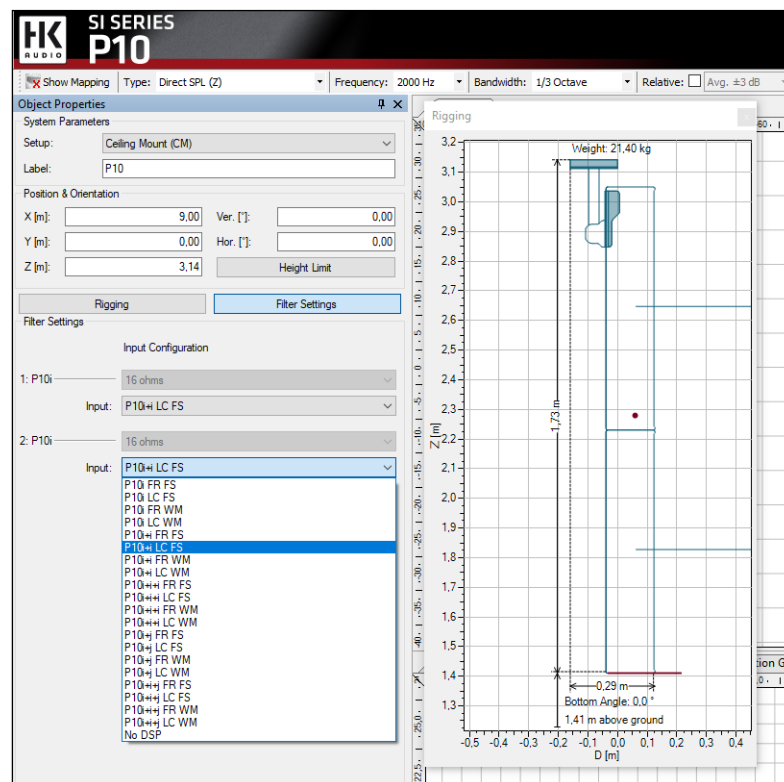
HK AUDIO SI SERIES P10

Show Mapping | Type: Direct SPL (Z) | Frequency: 2000 Hz | Bandwidth: 1/3 Octave | Relative: | Avg. ±3 dB

Object Properties

System Parameters

Setup: Ceiling Mount (CM)

Label: P10

Position & Orientation

X [m]: 9,00 Ver. [°]: 0,00

Y [m]: 0,00 Hor. [°]: 0,00

Z [m]: 3,14 Height Limit

Rigging | Filter Settings

Filter Settings

Input Configuration

1: P10i 16 ohms

Input: P10i+i LC FS

2: P10i 16 ohms

Input: P10i+i LC FS

P10i FR FS
P10i LC FS
P10i FR WM
P10i LC WM
P10i+i FR FS
P10i+i LC FS
P10i+i FR WM
P10i+i LC WM
P10i+i+i FR FS
P10i+i+i LC FS
P10i+i+i FR WM
P10i+i+i LC WM
P10i+j FR FS
P10i+j LC FS
P10i+j FR WM
P10i+j LC WM
P10i+i+j FR FS
P10i+i+j LC FS
P10i+i+j FR WM
P10i+i+j LC WM
No DSP

Rigging

Weight: 21,40 kg

3,2 3,1 3,0 2,9 2,8 2,7 2,6 2,5 2,4 2,3 2,2 2,1 2,0 1,9 1,8 1,7 1,6 1,5 1,4 1,3

Z [m]

1,73 m

0,29 m

Bottom Angle: 0,0 °

1,41 m above ground

-0,5 -0,4 -0,3 -0,2 -0,1 0,0 0,1 0,2 0,3 0,4

D [m]